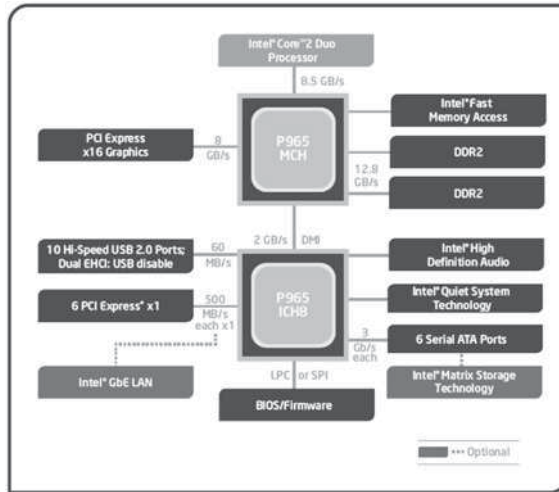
Intel® Core™2 Duo Processor

8.5 GB/s

Intel® Fast Memory Access

PCI Express x16 Graphics

8 GB/s

P965 MCH

12.8 GB/s

DDR2

DDR2

2 GB/s

DMI

10 Hi-Speed USB 2.0 Ports; Dual EHCI; USB disable

60 MB/s

Intel® High Definition Audio

P965 ICH8

6 PCI Express* x1

500 MB/s each x1

Intel® Quiet System Technology

3 Gb/s each

6 Serial ATA Ports

Intel® GbE LAN

Intel® Matrix Storage Technology

LPC or SPI

BIOS/Firmware

*** Optional